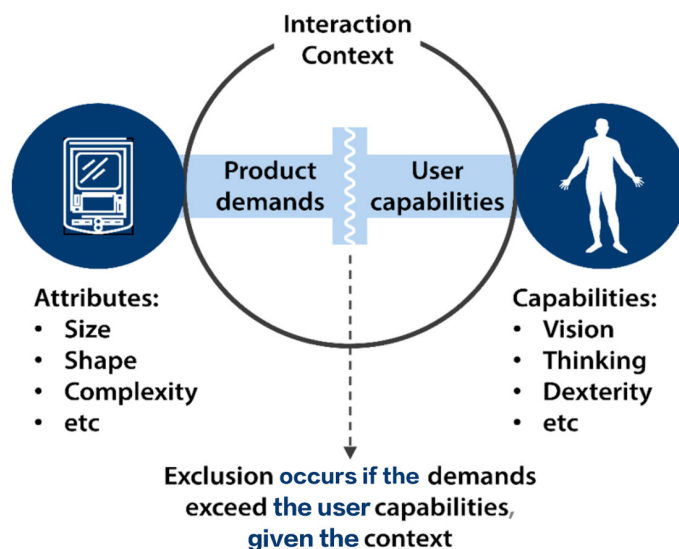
Interaction Context

Product demands

User capabilities

Attributes:
• Size
• Shape
• Complexity
• etc

Capabilities:
• Vision
• Thinking
• Dexterity
• etc

Exclusion occurs if the demands exceed the user capabilities, given the context